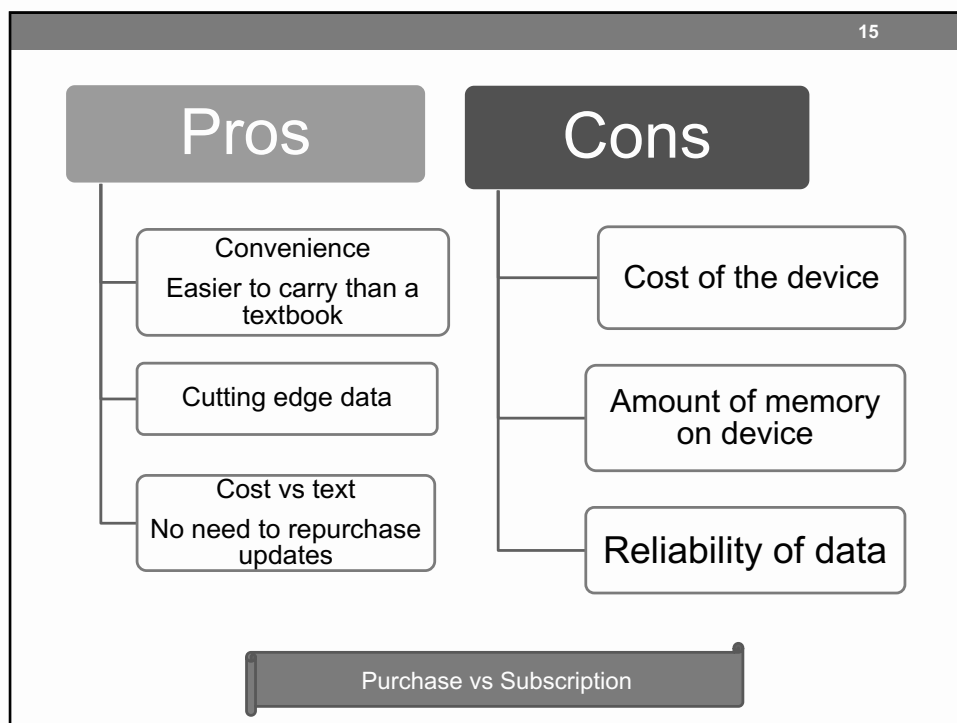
15

Pros

Convenience

Easier to carry than a textbook

Cutting edge data

Cost vs text

No need to repurchase updates

Cons

Cost of the device

Amount of memory on device

Reliability of data

Purchase vs Subscription